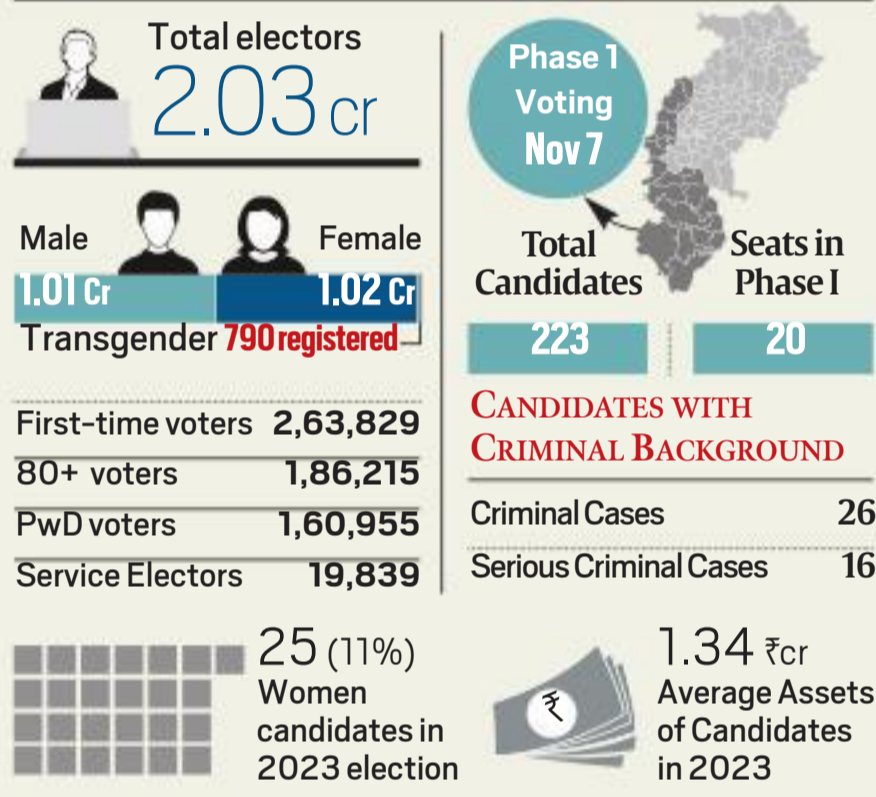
Total electors
2.03 cr

Male
Female
1.01 Cr
1.02 Cr
Transgender 790 registered

| | |
|---|---|
| First-time voters | 2,63,829 |
| 80+ voters | 1,86,215 |
| PwD voters | 1,60,955 |
| Service Electors | 19,839 |

Phase 1 Voting Nov 7

Total Candidates
223

Seats in Phase I
20

CANDIDATES WITH CRIMINAL BACKGROUND

| | |
|---|---|
| Criminal Cases | 26 |
| Serious Criminal Cases | 16 |

25 (11%)
Women candidates in 2023 election

1.34 ₹cr
Average Assets of Candidates in 2023